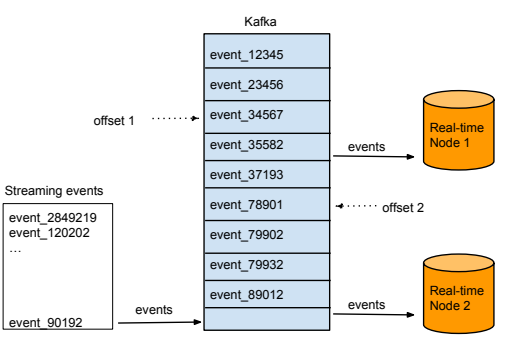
Kafka

event_12345
event_23456
event_34567
event_35582
event_37193
event_78901
event_79902
event_79932
event_89012

offset 1

offset 2

events

Real-time Node 1

Streaming events

event_2849219
event_120202
...
event_90192

events

events

Real-time Node 2